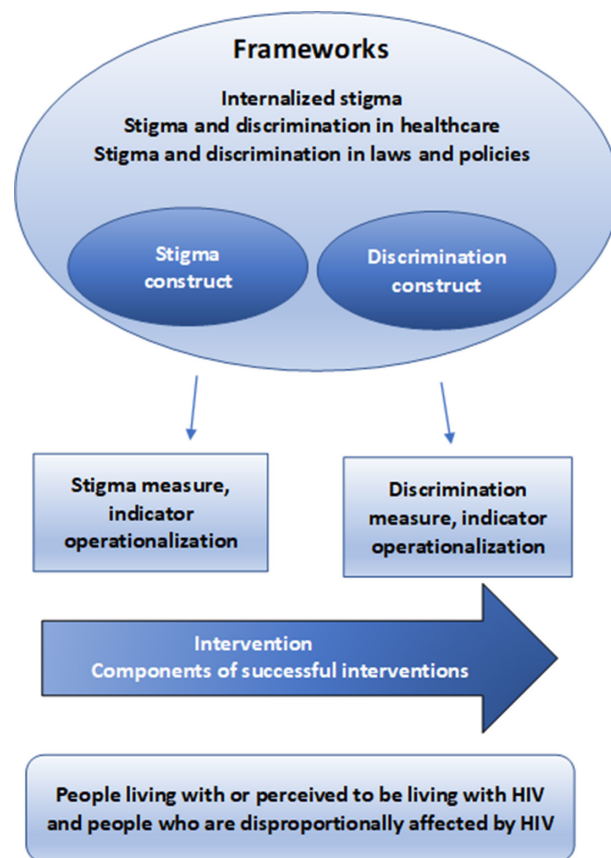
Frameworks

Internalized stigma
Stigma and discrimination in healthcare
Stigma and discrimination in laws and policies

Stigma construct

Discrimination construct

Stigma measure, indicator operationalization

Discrimination measure, indicator operationalization

Intervention
Components of successful interventions

People living with or perceived to be living with HIV and people who are disproportionally affected by HIV